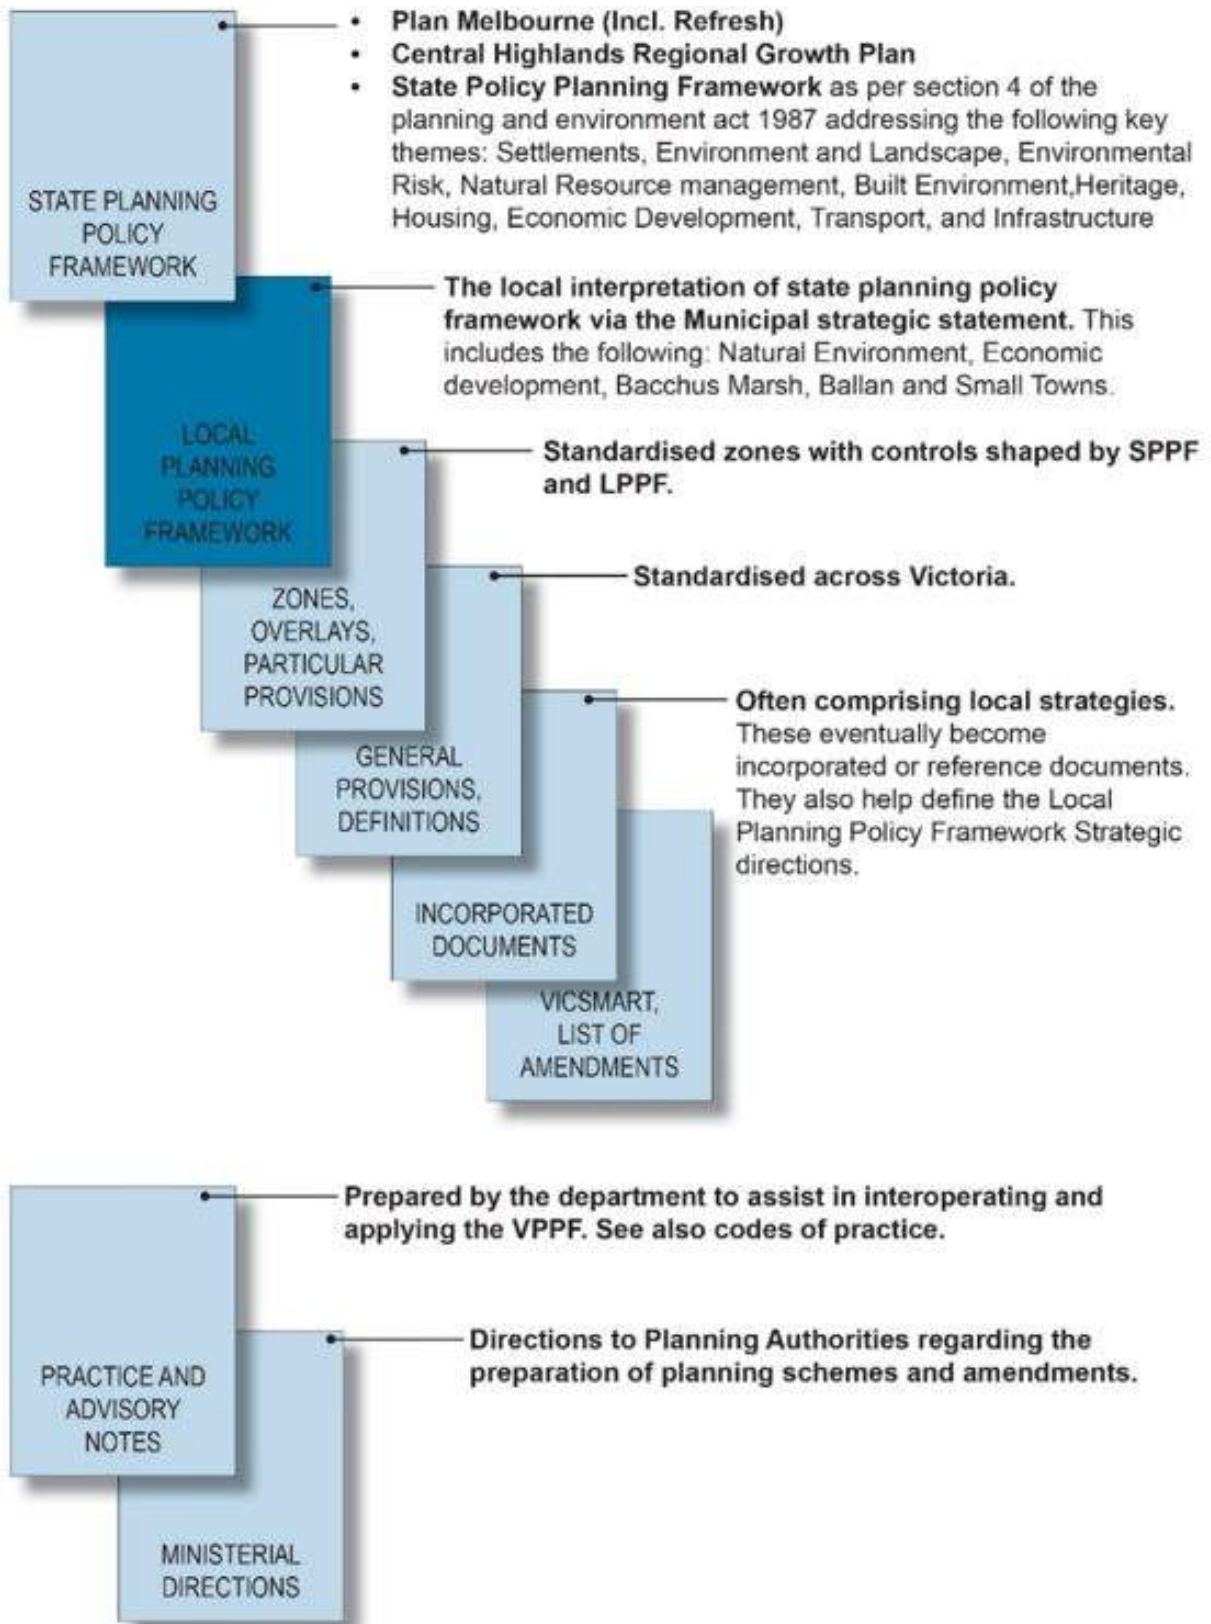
STATE PLANNING POLICY FRAMEWORK

- **Plan Melbourne (Incl. Refresh)**
- **Central Highlands Regional Growth Plan**
- **State Policy Planning Framework** as per section 4 of the planning and environment act 1987 addressing the following key themes: Settlements, Environment and Landscape, Environmental Risk, Natural Resource management, Built Environment,Heritage, Housing, Economic Development, Transport, and Infrastructure

LOCAL PLANNING POLICY FRAMEWORK

**The local interpretation of state planning policy framework via the Municipal strategic statement.** This includes the following: Natural Environment, Economic development, Bacchus Marsh, Ballan and Small Towns.

ZONES, OVERLAYS, PARTICULAR PROVISIONS

**Standardised zones with controls shaped by SPPF and LPPF.**

GENERAL PROVISIONS, DEFINITIONS

**Standardised across Victoria.**

INCORPORATED DOCUMENTS

**Often comprising local strategies.** These eventually become incorporated or reference documents. They also help define the Local Planning Policy Framework Strategic directions.

VICSMART, LIST OF AMENDMENTS

PRACTICE AND ADVISORY NOTES

**Prepared by the department to assist in interoperating and applying the VPPF. See also codes of practice.**

MINISTERIAL DIRECTIONS

**Directions to Planning Authorities regarding the preparation of planning schemes and amendments.**